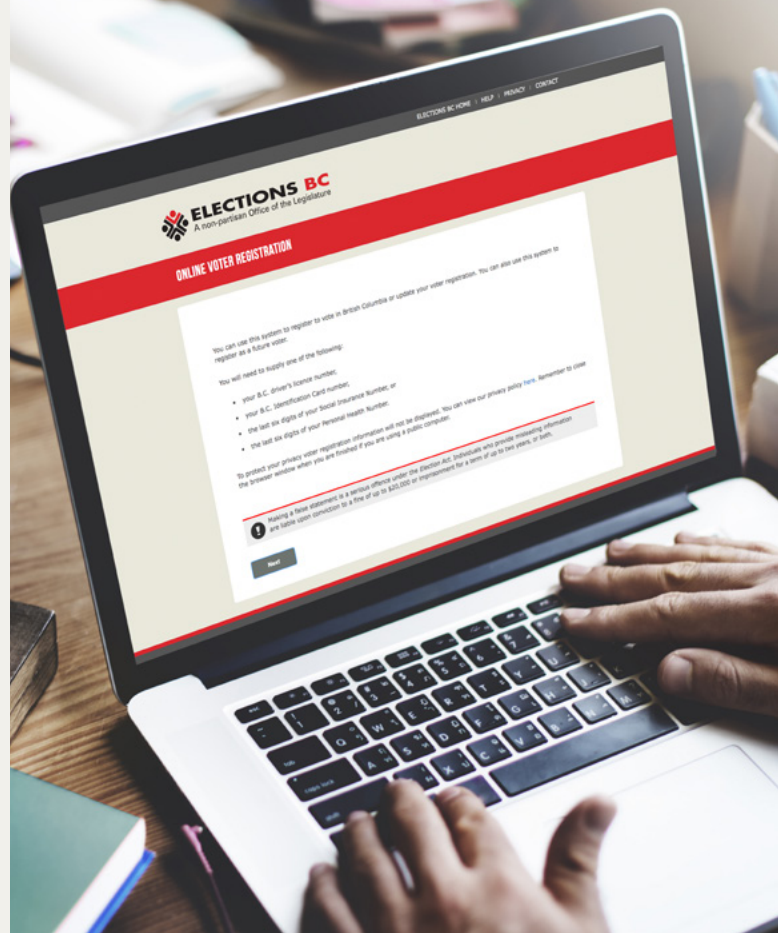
ELECTIONS BC HOME | HELP | PRIVACY | CONTACT

ELECTIONS BC
A non-partisan Office of the Legislature

ONLINE VOTER REGISTRATION

You can use this system to register to vote in British Columbia or update your voter registration. You can also use this system to register as a future voter.

You will need to supply one of the following:

your B.C. driver's licence number,

your B.C. Identification Card number,

the last six digits of your Social Insurance Number, or

the last six digits of your Personal Health Number.

To protect your privacy voter registration information will not be displayed. You can view our privacy policy here. Remember to close the browser window when you are finished if you are using a public computer.

Making a false statement is a serious offence under the Election Act. Individuals who provide misleading information are liable upon conviction to a fine of up to $20,000 or imprisonment for a term of up to two years, or both.

Next